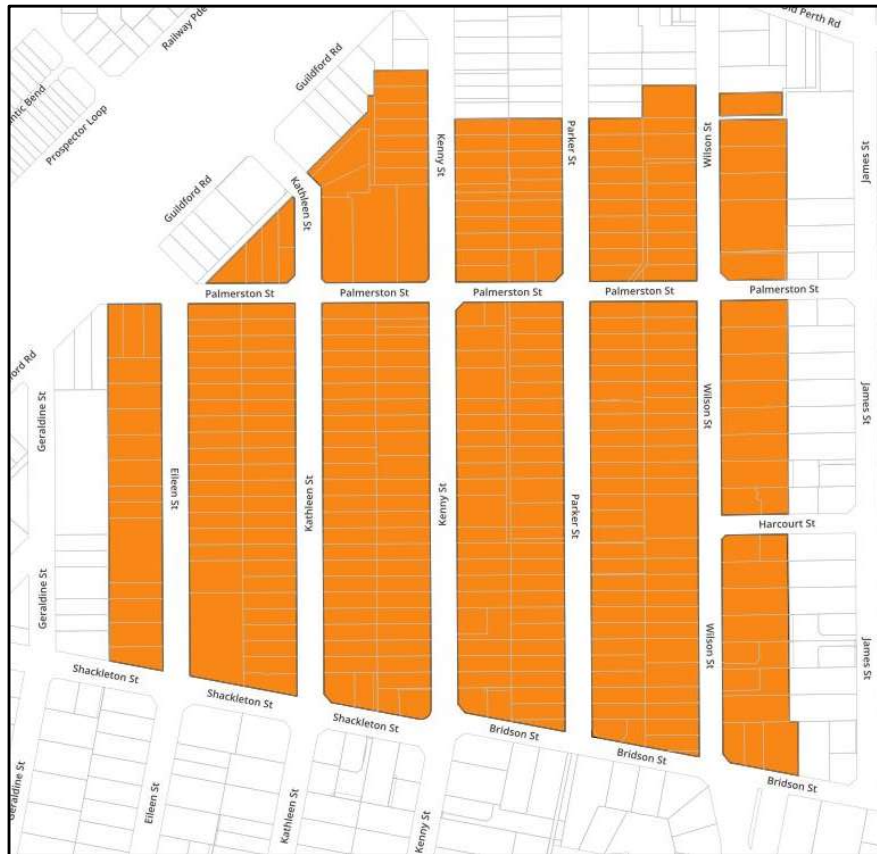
Railway Pde
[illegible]d Perth Rd
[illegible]ntic Bend
Prospector Loop
Guildford Rd
Guildford Rd
Kathleen St
Kenny St
Parker St
Wilson St
James St
Palmerston St
Palmerston St
Palmerston St
Palmerston St
Palmerston St
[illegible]ord Rd
Geraldine St
Eileen St
Kathleen St
Kenny St
Parker St
Wilson St
James St
Harcourt St
Geraldine St
Wilson St
James St
Shackleton St
Shackleton St
Shackleton St
Bridson St
Bridson St
Bridson St
Geraldine St
Eileen St
Kathleen St
Kenny St